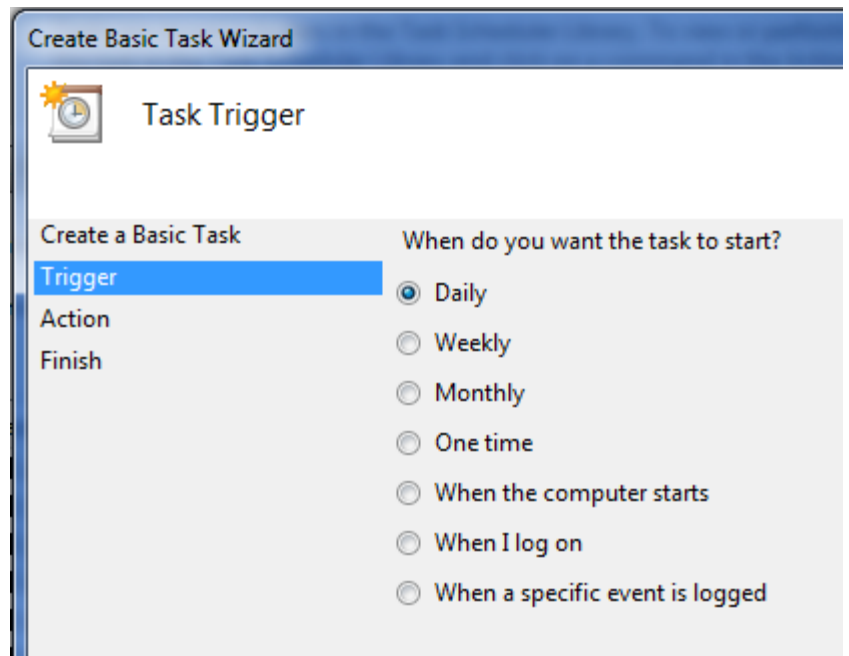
Create Basic Task Wizard

Task Trigger

Create a Basic Task
Trigger
Action
Finish

When do you want the task to start?

Daily
Weekly
Monthly
One time
When the computer starts
When I log on
When a specific event is logged